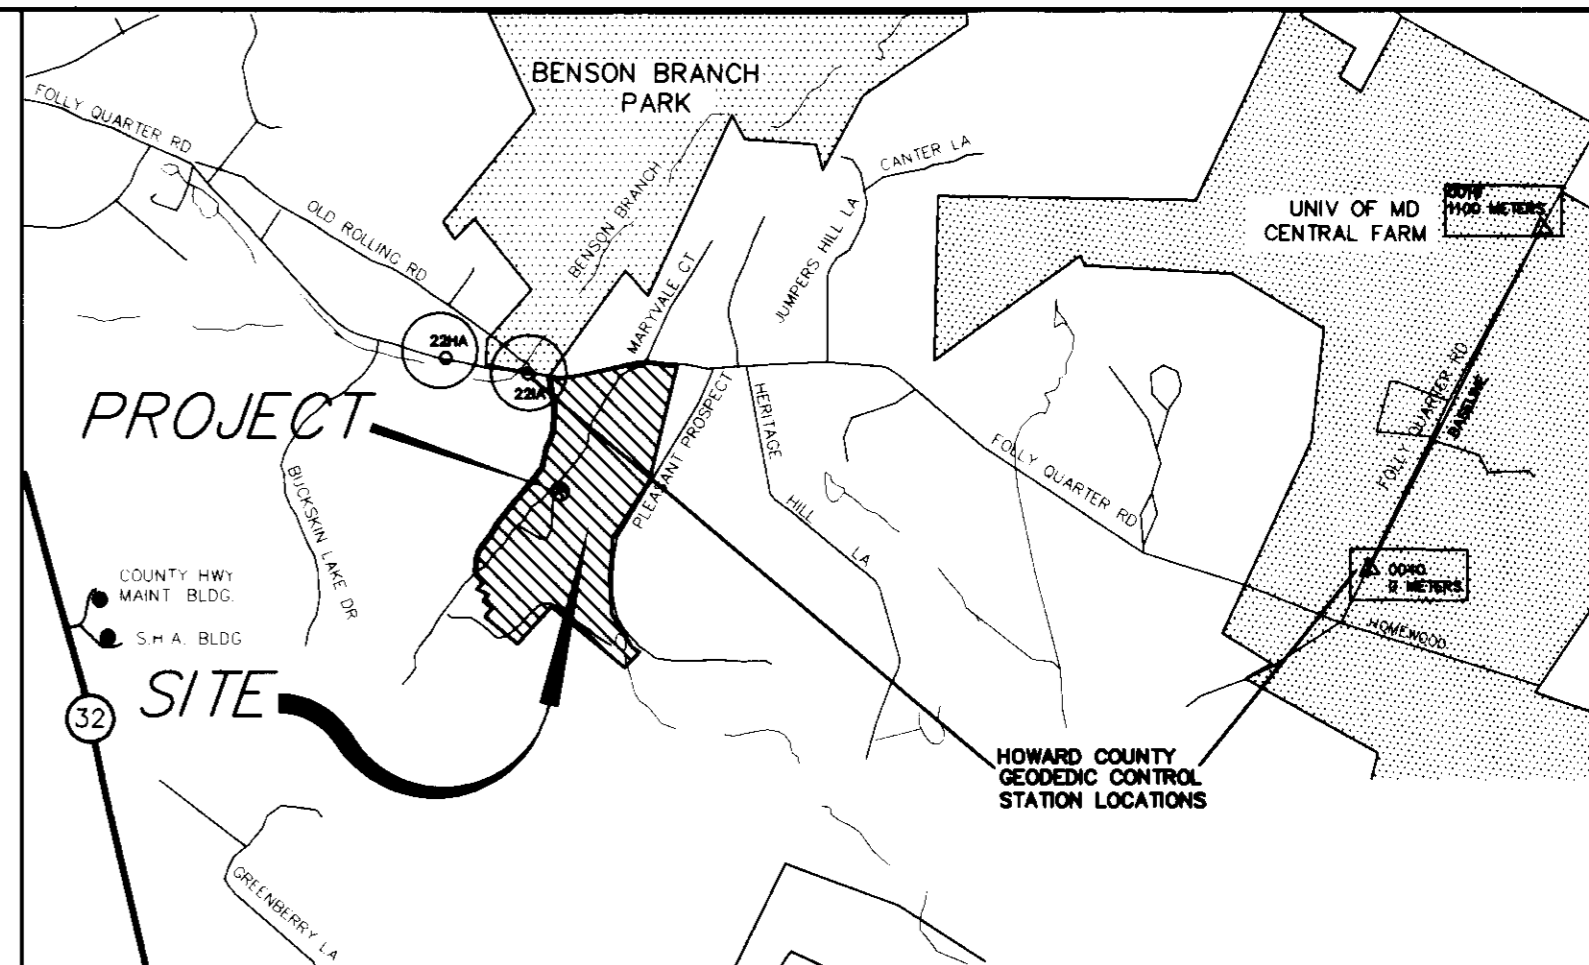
BENSON BRANCH PARK

FOLLY QUARTER RD

OLD ROLLING RD

BENSON BRANCH

MARYVALE CT

JUMPERS HILL LA

CANTER LA

UNIV OF MD CENTRAL FARM

00FF 1100 METERS

22HA

22IA

PROJECT

BUCKSKIN LAKE DR

PLEASANT PROSPECT

HERITAGE HILL LA

FOLLY QUARTER RD

FOLLY QUARTER RD

BASELINE

COUNTY HWY MAINT BLDG.

S.H.A. BLDG

00HO 0 METERS

HOMEWOOD

32

SITE

HOWARD COUNTY GEODEDIC CONTROL STATION LOCATIONS

GREENBERRY LA